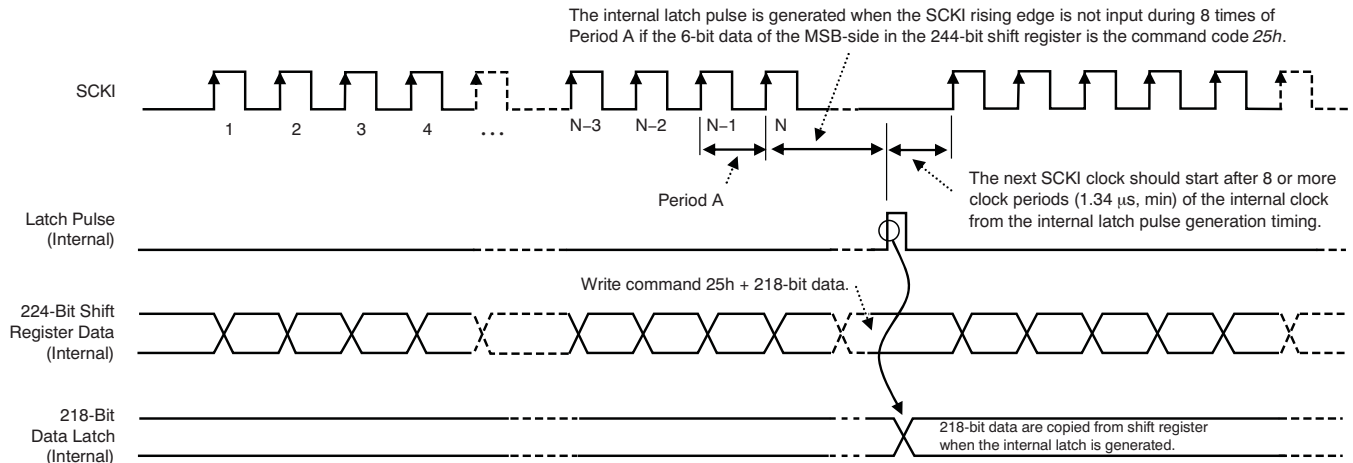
The internal latch pulse is generated when the SCKI rising edge is not input during 8 times of Period A if the 6-bit data of the MSB-side in the 244-bit shift register is the command code *25h*.

SCKI

1 2 3 4 . . . N−3 N−2 N−1 N

Period A

The next SCKI clock should start after 8 or more clock periods (1.34 μs, min) of the internal clock from the internal latch pulse generation timing.

Latch Pulse (Internal)

Write command 25h + 218-bit data.

224-Bit Shift Register Data (Internal)

218-Bit Data Latch (Internal)

218-bit data are copied from shift register when the internal latch is generated.